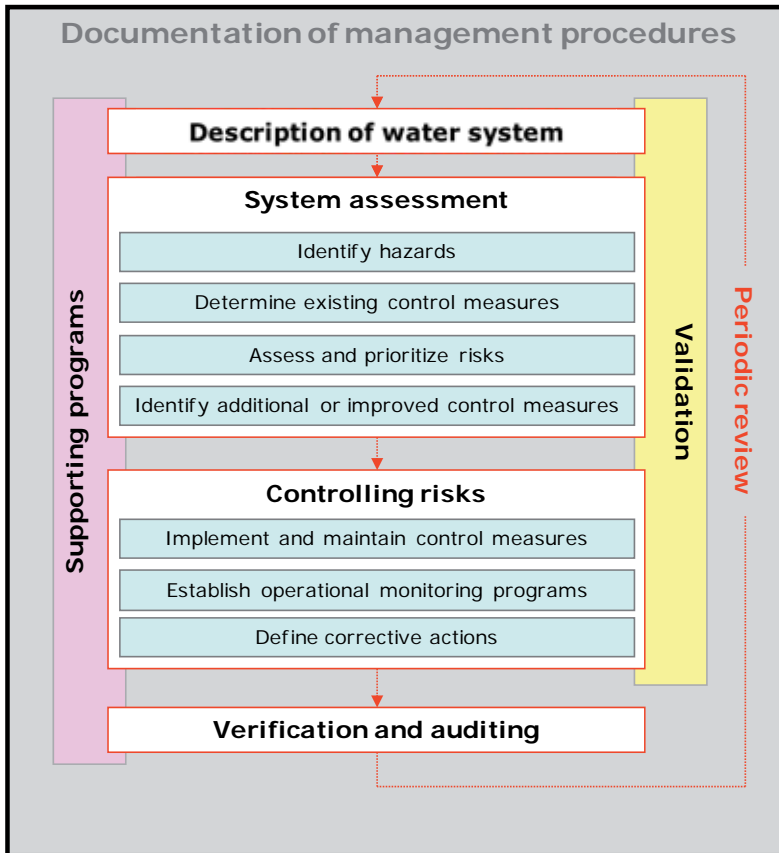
Documentation of management procedures

Supporting programs

Description of water system

System assessment

Identify hazards

Determine existing control measures

Assess and prioritize risks

Identify additional or improved control measures

Controlling risks

Implement and maintain control measures

Establish operational monitoring programs

Define corrective actions

Verification and auditing

Validation

Periodic review